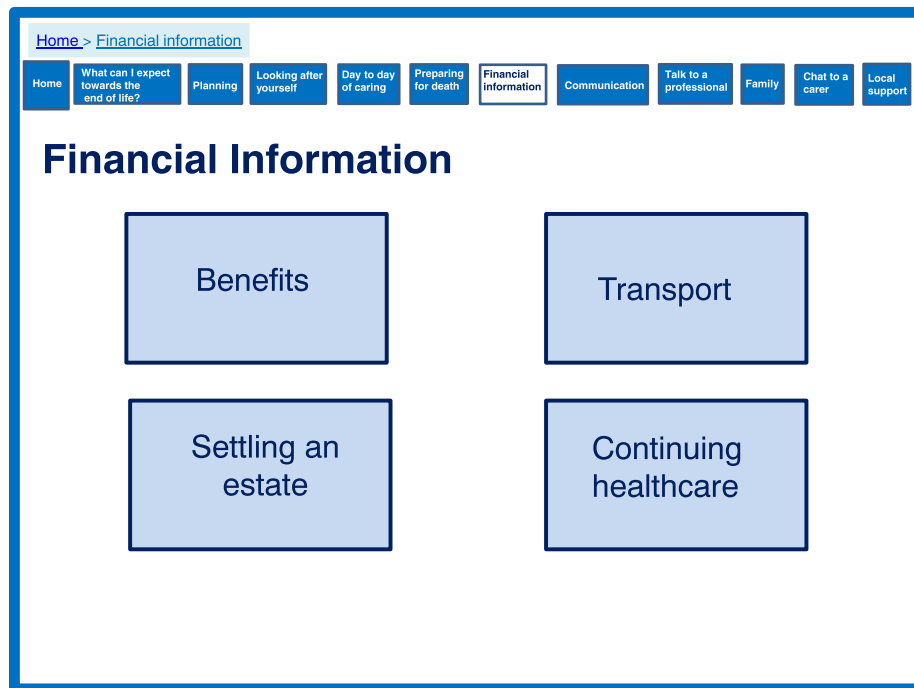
Home > Financial information

Home

What can I expect towards the end of life?

Planning

Looking after yourself

Day to day of caring

Preparing for death

Financial information

Communication

Talk to a professional

Family

Chat to a carer

Local support

Financial Information

Benefits

Transport

Settling an estate

Continuing healthcare